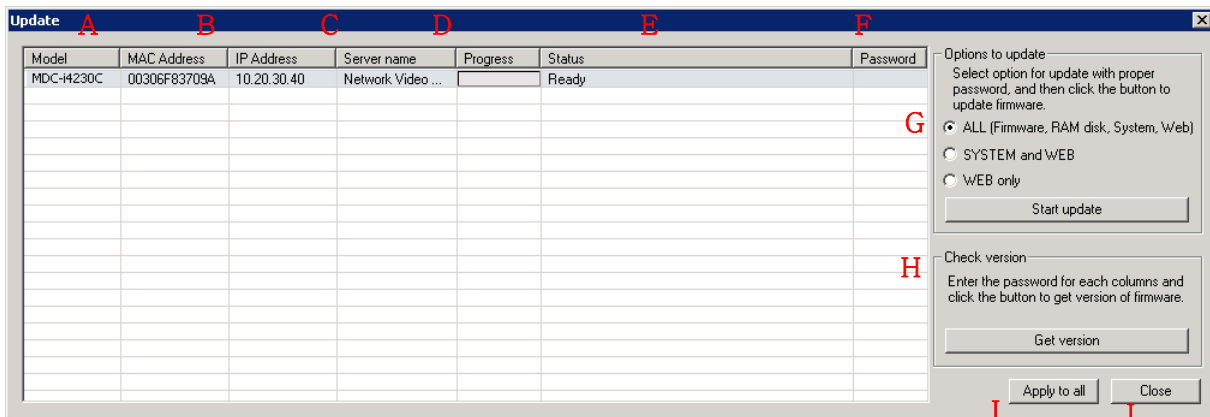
Update A B C D E F

| Model | MAC Address | IP Address | Server name | Progress | Status | Password |
|---|---|---|---|---|---|---|
| MDC-i4230C | 00306F83709A | 10.20.30.40 | Network Video ... | | Ready | |

Options to update
Select option for update with proper password, and then click the button to update firmware.
G
ALL (Firmware, RAM disk, System, Web)
SYSTEM and WEB
WEB only
Start update

Check version
H
Enter the password for each columns and click the button to get version of firmware.
Get version

Apply to all
Close
I J